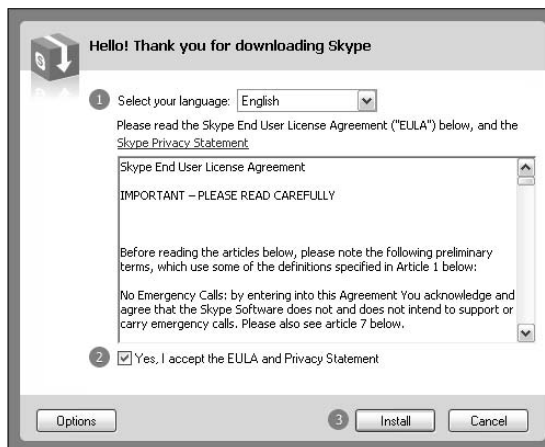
Hello! Thank you for downloading Skype

1 Select your language: English

Please read the Skype End User License Agreement ("EULA") below, and the Skype Privacy Statement

Skype End User License Agreement

IMPORTANT – PLEASE READ CAREFULLY

Before reading the articles below, please note the following preliminary terms, which use some of the definitions specified in Article 1 below:

No Emergency Calls: by entering into this Agreement You acknowledge and agree that the Skype Software does not and does not intend to support or carry emergency calls. Please also see article 7 below.

2 Yes, I accept the EULA and Privacy Statement

Options

3 Install

Cancel